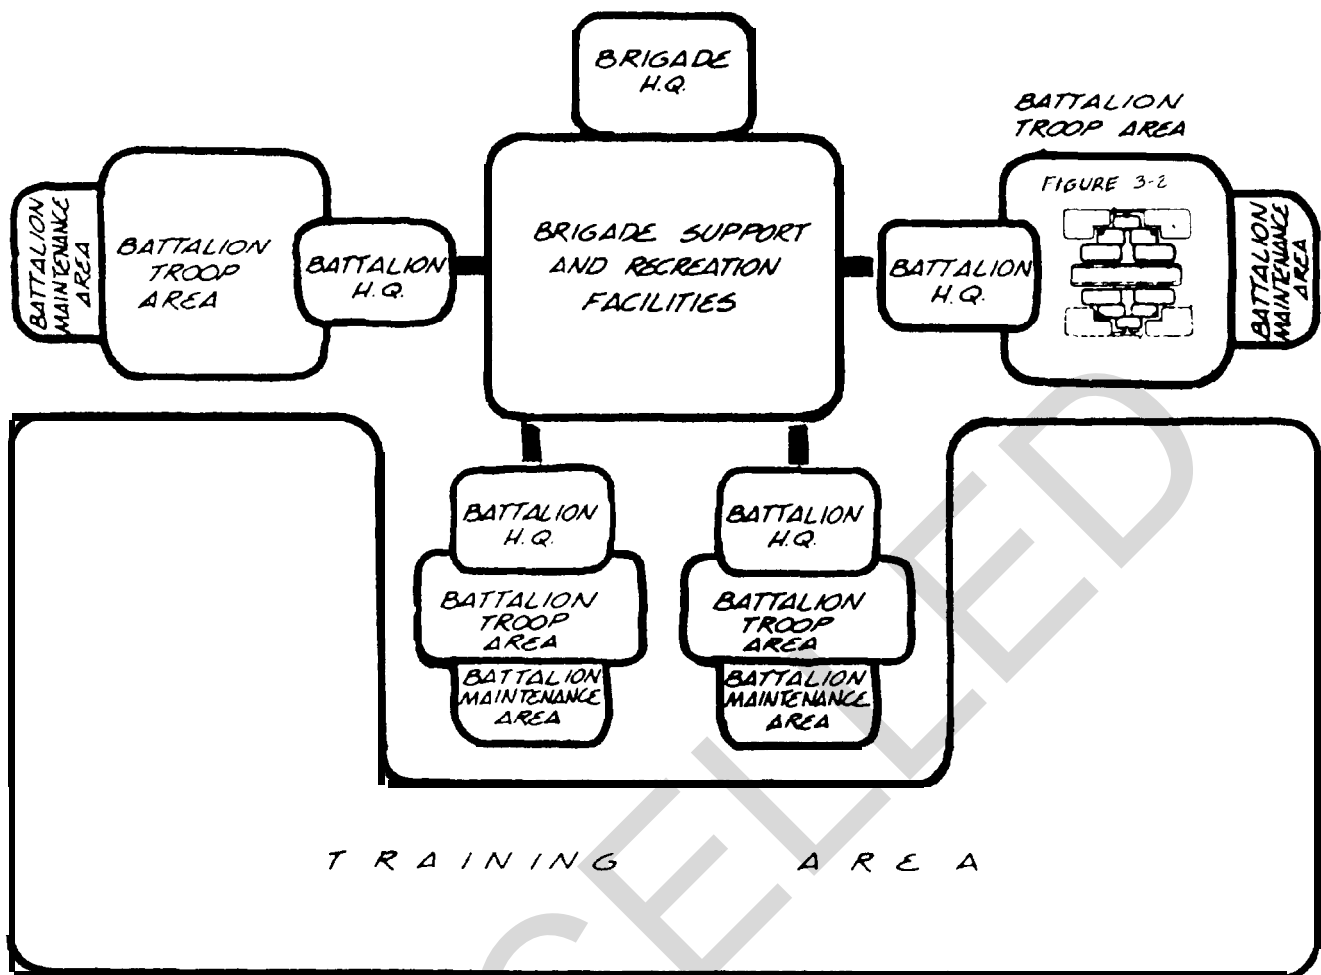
BRIGADE H.Q.

BATTALION TROOP AREA

BATTALION MAINTENANCE AREA

BATTALION TROOP AREA

BATTALION H.Q.

BRIGADE SUPPORT AND RECREATION FACILITIES

BATTALION H.Q.

FIGURE 3-2

BATTALION MAINTENANCE AREA

BATTALION H.Q.

BATTALION TROOP AREA

BATTALION MAINTENANCE AREA

BATTALION H.Q.

BATTALION TROOP AREA

BATTALION MAINTENANCE AREA

TRAINING AREA

CELLED